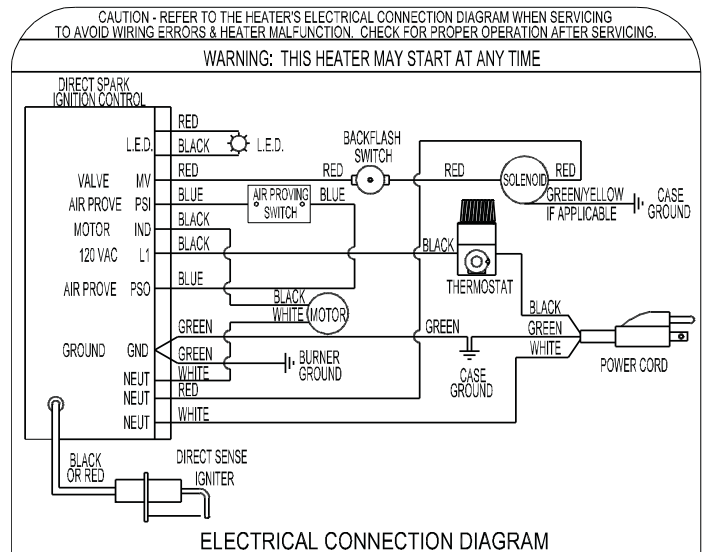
CAUTION - REFER TO THE HEATER'S ELECTRICAL CONNECTION DIAGRAM WHEN SERVICING TO AVOID WIRING ERRORS & HEATER MALFUNCTION. CHECK FOR PROPER OPERATION AFTER SERVICING.

WARNING: THIS HEATER MAY START AT ANY TIME

DIRECT SPARK IGNITION CONTROL

L.E.D.
VALVE MV
AIR PROVE PSI
MOTOR IND
120 VAC L1
AIR PROVE PSO
GROUND GND
NEUT
NEUT
NEUT

RED
BLACK
L.E.D.
RED
BLUE
BLACK
BLACK
BLUE
GREEN
GREEN
WHITE
RED
WHITE

AIR PROVING SWITCH
BLUE
BACKFLASH SWITCH
RED
RED
SOLENOID
RED
GREEN/YELLOW IF APPLICABLE
CASE GROUND
BLACK
THERMOSTAT
BLACK
WHITE
MOTOR
BURNER GROUND
GREEN
CASE GROUND
BLACK
GREEN
WHITE
POWER CORD

BLACK OR RED
DIRECT SENSE IGNITER

ELECTRICAL CONNECTION DIAGRAM